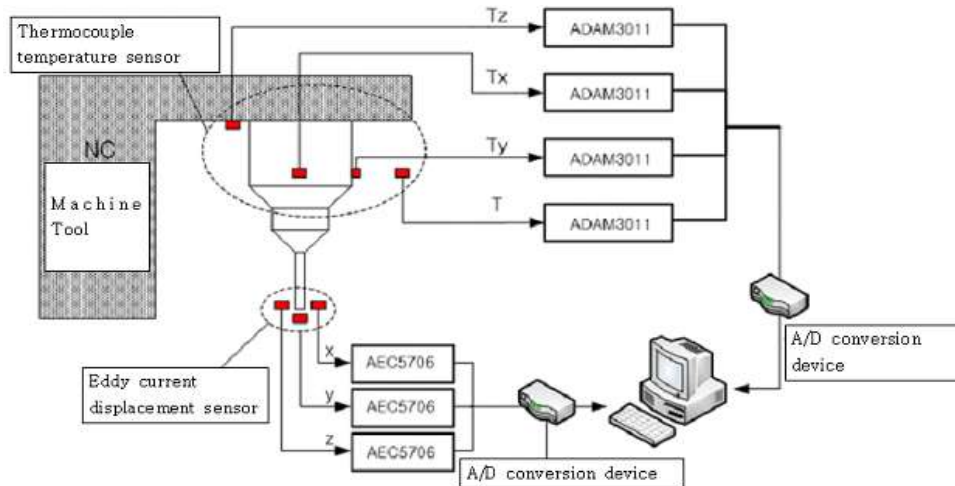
Thermocouple temperature sensor

Tz

ADAM3011

Tx

ADAM3011

NC

Ty

ADAM3011

Machine Tool

T

ADAM3011

A/D conversion device

x

AEC5706

Eddy current displacement sensor

y

AEC5706

z

AEC5706

A/D conversion device